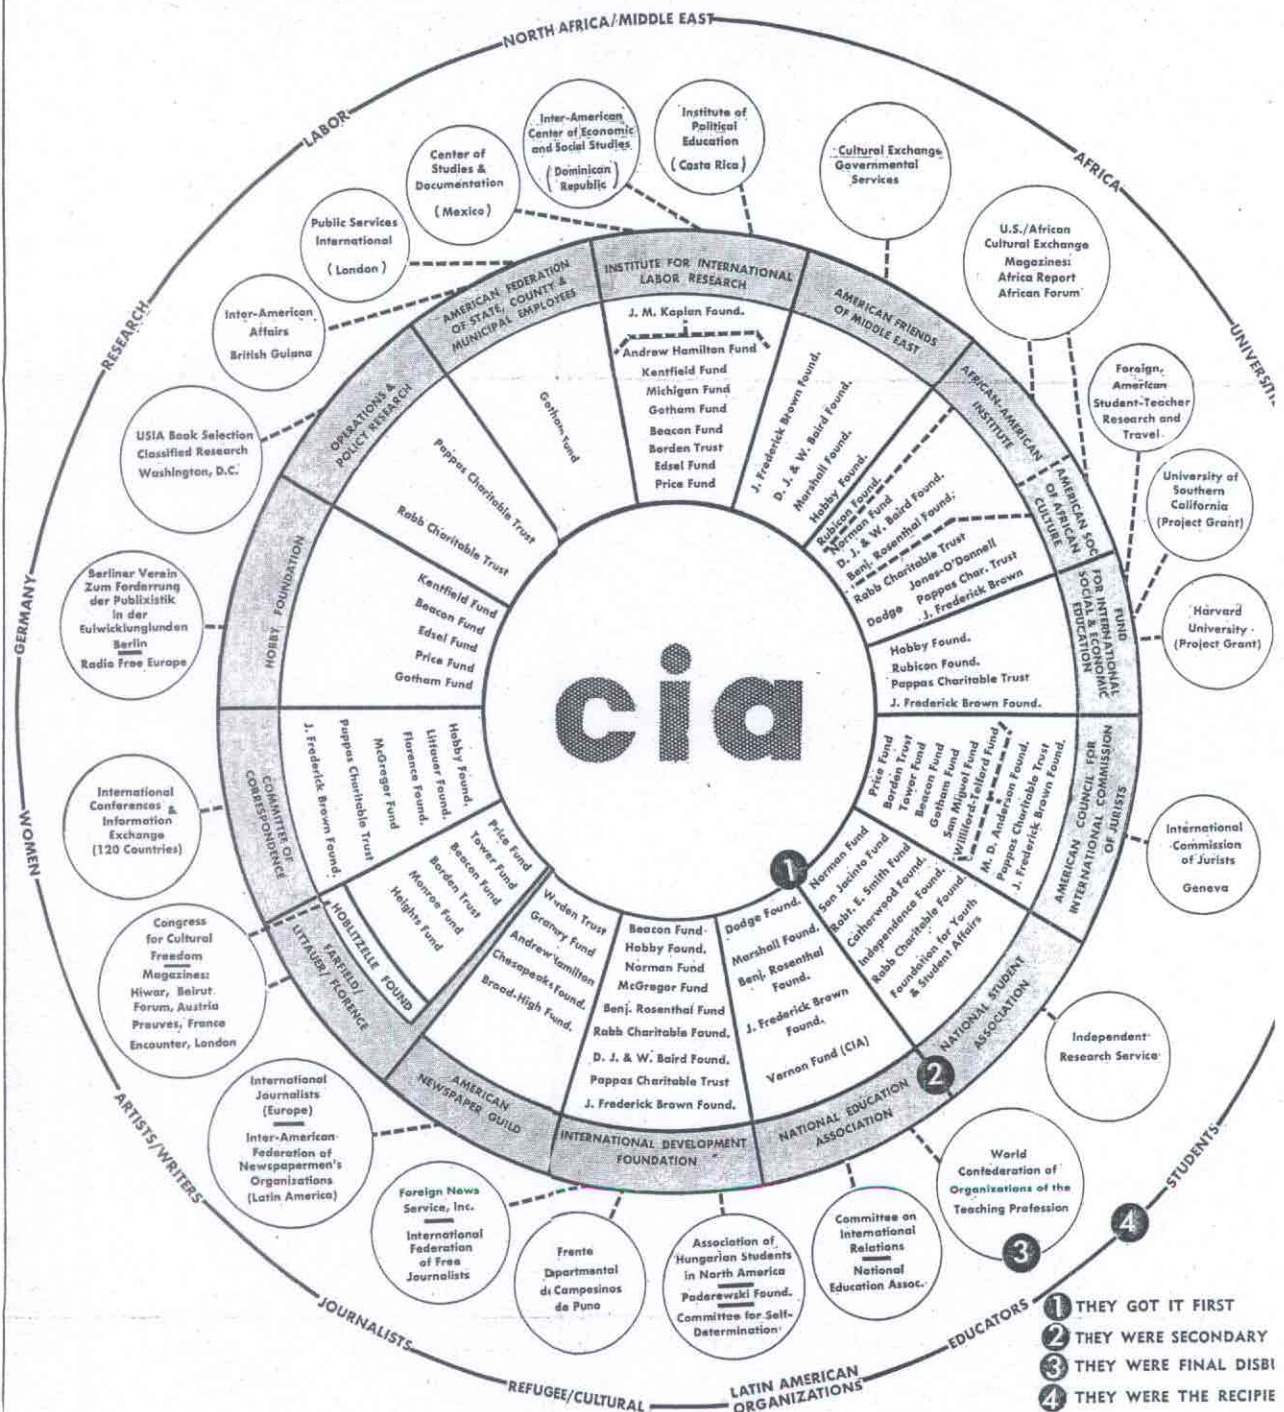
NORTH AFRICA/MIDDLE EAST
AFRICA
UNIVERSITI
STUDENTS
EDUCATORS
LATIN AMERICAN ORGANIZATIONS
REFUGEE/CULTURAL
JOURNALISTS
ARTISTS/WRITERS
WOMEN
GERMANY
RESEARCH
LABOR

Inter-American Center of Economic and Social Studies (Dominican Republic)
Institute of Political Education (Costa Rica)
Center of Studies & Documentation (Mexico)
Public Services International (London)
Inter-American Affairs British Guiana
Cultural Exchange Governmental Services
U.S./African Cultural Exchange Magazines: Africa Report African Forum
Foreign, American Student-Teacher Research and Travel
University of Southern California (Project Grant)
Harvard University (Project Grant)
International Commission of Jurists Geneva
Independent Research Service
World Confederation of Organizations of the Teaching Profession
Committee on International Relations National Education Assoc.
Association of Hungarian Students in North America Paderewski Found. Committee for Self-Determination
Frente Departmental de Campesinos de Puno
Foreign News Service, Inc. International Federation of Free Journalists
International Journalists (Europe) Inter-American Federation of Newspapermen's Organizations (Latin America)
Congress for Cultural Freedom Magazines: Hiwar, Beirut. Forum, Austria Preuves, France Encounter, London
International Conferences & Information Exchange (120 Countries)
Berliner Verein Zum Forderrung der Publixistik in der Eulwickiungiunden Berlin Radio Free Europe
USIA Book Selection Classified Research Washington, D.C.

INSTITUTE FOR INTERNATIONAL LABOR RESEARCH
J. M. Kaplan Found.
Andrew Hamilton Fund
Kentfield Fund
Michigan Fund
Gotham Fund
Beacon Fund
Borden Trust
Edsel Fund
Price Fund

AMERICAN FRIENDS OF MIDDLE EAST
J. Frederick Brown Found.
D. J. & W. Baird Found.
Marshall Found.
Hobby Found.

AFRICAN-AMERICAN INSTITUTE
Rubicon Found.
Norman Fund
D. J. & W. Baird Found.
Benj. Rosenthal Found.
Rabb Charitable Trust
Jones-O'Donnell
Dodge Pappas Char. Trust
J. Frederick Brown

AMERICAN SOC OF AFRICAN CULTURE

FUND FOR INTERNATIONAL SOCIAL & ECONOMIC EDUCATION
Hobby Found.
Rubicon Found.
Pappas Charitable Trust
J. Frederick Brown Found.

AMERICAN COUNCIL FOR INTERNATIONAL COMMISSION OF JURISTS
Price Fund
Borden Trust
Tower Fund
Beacon Fund
Gotham Fund
San Miguel Fund
Williford-Telford Fund
M. D. Anderson Found.
Pappas Charitable Trust
J. Frederick Brown Found.

NATIONAL STUDENT ASSOCIATION
Norman Fund
San Jacinto Fund
Robt. E. Smith Fund
Catherwood Found.
Independence Found.
Rabb Charitable Found.
Foundation for Youth & Student Affairs

NATIONAL EDUCATION ASSOCIATION
Dodge Found.
Marshall Found.
Benj. Rosenthal Found.
J. Frederick Brown Found.
Vernon Fund (CIA)

INTERNATIONAL DEVELOPMENT FOUNDATION
Beacon Fund
Hobby Found.
Norman Fund
McGregor Fund
Benj. Rosenthal Fund
Rabb Charitable Found.
D. J. & W. Baird Found.
Pappas Charitable Trust
J. Frederick Brown Found.

AMERICAN NEWSPAPER GUILD
Warden Trust
Granary Fund
Andrew Hamilton
Chesapeake Found.
Broad-High Fund.

FARFIELD/LITTAUER/FLORENCE
HOBLITZELLE FOUND
Price Fund
Tower Fund
Beacon Fund
Borden Trust
Monroe Fund
Heights Fund

COMMITTEE OF CORRESPONDENCE
Hobby Found.
Littauer Found.
Florence Found.
McGregor Fund
Pappas Charitable Trust
J. Frederick Brown Found.

HOBBY FOUNDATION
Kentfield Fund
Beacon Fund
Edsel Fund
Price Fund
Gotham Fund

OPERATIONS & POLICY RESEARCH
Pappas Charitable Trust
Rabb Charitable Trust

AMERICAN FEDERATION OF STATE, COUNTY & MUNICIPAL EMPLOYEES
Gotham Fund

cia

1 2 3 4

1 THEY GOT IT FIRST
2 THEY WERE SECONDARY
3 THEY WERE FINAL DISB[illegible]
4 THEY WERE THE RECIPIE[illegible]